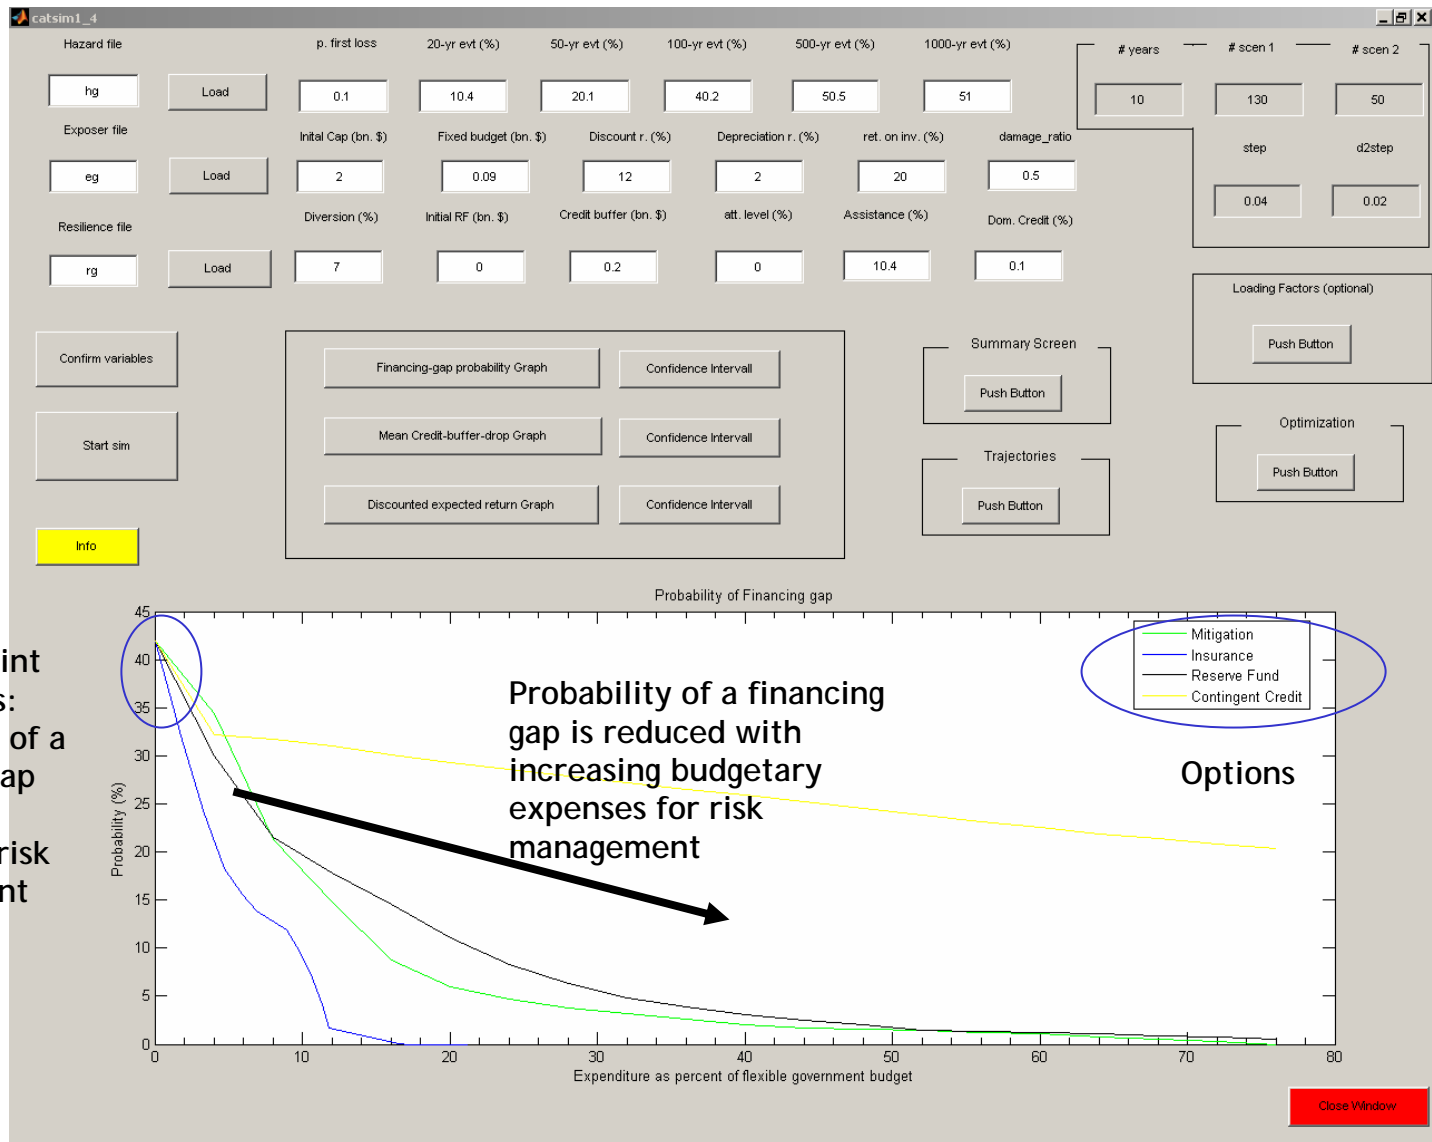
catsim1_4

Hazard file

hg

Load

Exposer file

eg

Load

Resilience file

rg

Load

p. first loss

0.1

20-yr evt (%)

10.4

50-yr evt (%)

20.1

100-yr evt (%)

40.2

500-yr evt (%)

50.5

1000-yr evt (%)

51

Inital Cap (bn. $)

2

Fixed budget (bn. $)

0.09

Discount r. (%)

12

Depreciation r. (%)

2

ret. on inv. (%)

20

damage_ratio

0.5

Diversion (%)

7

Initial RF (bn. $)

0

Credit buffer (bn. $)

0.2

att. level (%)

0

Assistance (%)

10.4

Dom. Credit (%)

0.1

# years

10

# scen 1

130

# scen 2

50

step

0.04

d2step

0.02

Loading Factors (optional)

Push Button

Confirm variables

Start sim

Info

Financing-gap probability Graph

Confidence Intervall

Mean Credit-buffer-drop Graph

Confidence Intervall

Discounted expected return Graph

Confidence Intervall

Summary Screen

Push Button

Trajectories

Push Button

Optimization

Push Button

Probability of Financing gap

Mitigation
Insurance
Reserve Fund
Contingent Credit

Probability of a financing gap is reduced with increasing budgetary expenses for risk management

Options

int
s:
of a
ap

risk
nt

Probability (%)

45
40
35
30
25
20
15
10
5
0

0
10
20
30
40
50
60
70
80

Expenditure as percent of flexible government budget

Close Window